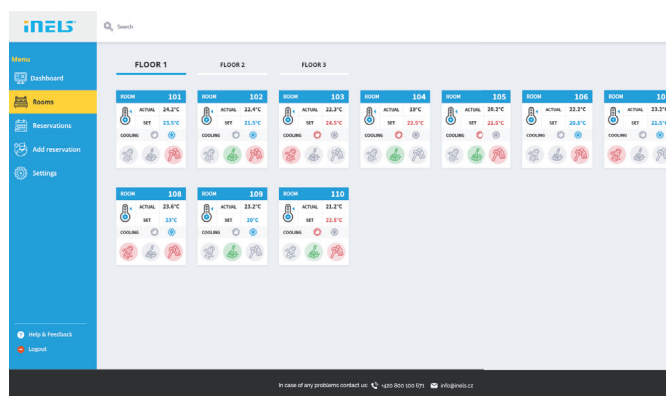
iNELS

Search

Menu
Dashboard
Rooms
Reservations
Add reservation
Settings

FLOOR 1
FLOOR 2
FLOOR 3

ROOM 101
ACTUAL 24.2°C
SET 23.5°C
COOLING

ROOM 102
ACTUAL 22.4°C
SET 21.5°C
COOLING

ROOM 103
ACTUAL 22.3°C
SET 24.5°C
COOLING

ROOM 104
ACTUAL 19°C
SET 22.5°C
COOLING

ROOM 105
ACTUAL 20.3°C
SET 22.5°C
COOLING

ROOM 106
ACTUAL 22.2°C
SET 20.5°C
COOLING

ROOM 10
ACTUAL 23.2
SET 21.5
COOLING

ROOM 108
ACTUAL 23.6°C
SET 23°C
COOLING

ROOM 109
ACTUAL 23.2°C
SET 20°C
COOLING

ROOM 110
ACTUAL 23.2°C
SET 22.5°C
COOLING

Help & Feedback
Logout

In case of any problems contact us: +420 800 100 671 info@inels.cz